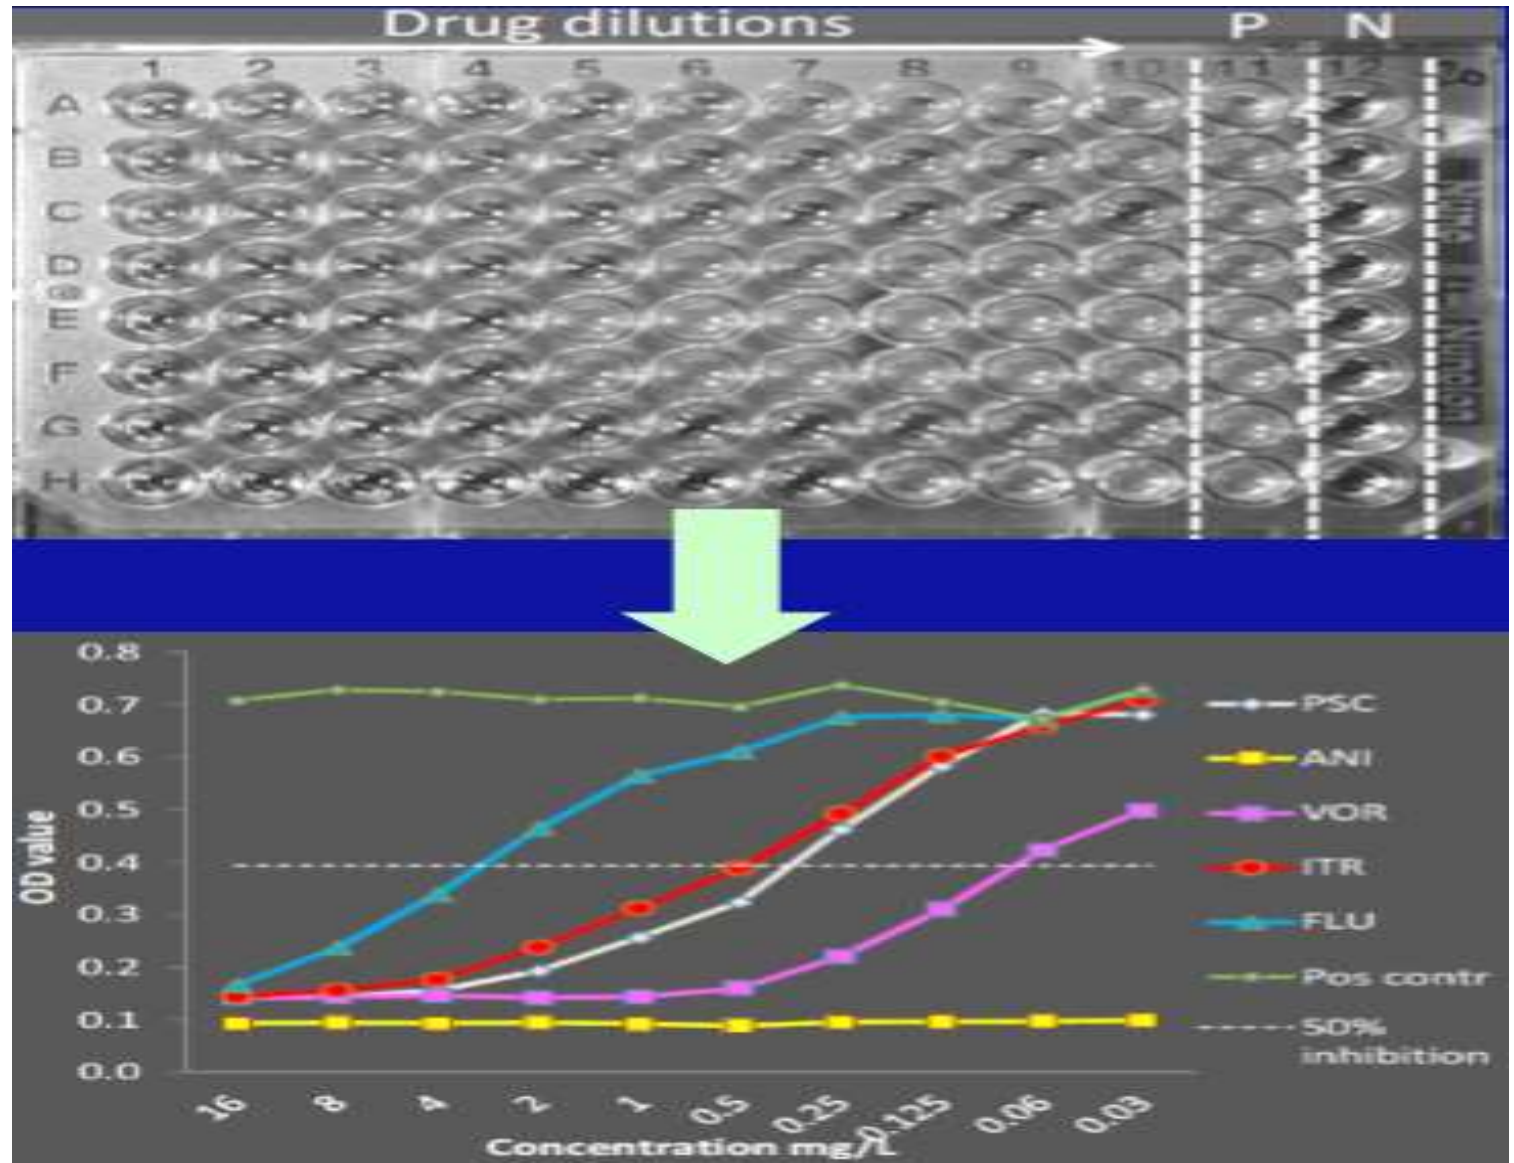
Drug dilutions

P N

1 2 3 4 5 6 7 8 9 10 11 12

A
B
C
D
E
F
G
H

Nunc

0.8
0.7
0.6
0.5
0.4
0.3
0.2
0.1
0.0

OD value

16 8 4 2 1 0.5 0.25 0.125 0.06 0.03

Concentration mg/L

PSC
ANI
VOR
ITR
FLU
Pos contr
50% inhibition